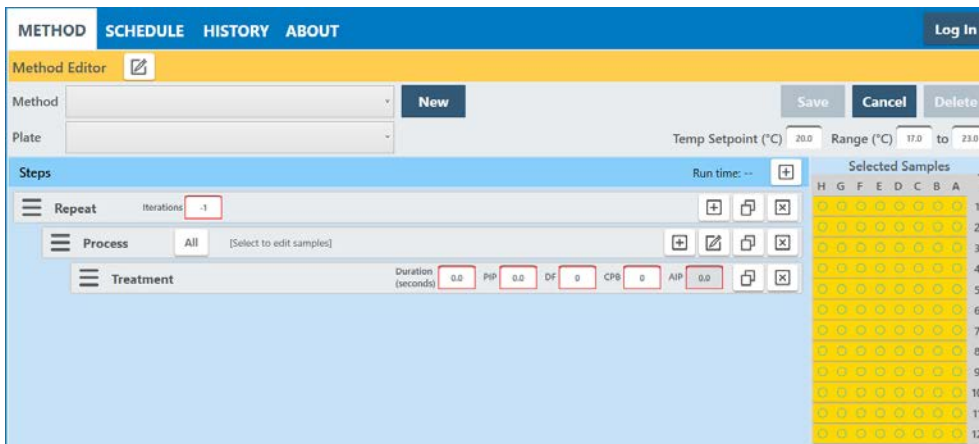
METHOD SCHEDULE HISTORY ABOUT

Log In

Method Editor

Method

New

Save Cancel Delete

Plate

Temp Setpoint (°C) 20.0 Range (°C) 17.0 to 23.0

Steps

Run time: --

Selected Samples

H G F E D C B A

Repeat Iterations -1

Process All [Select to edit samples]

Treatment Duration (seconds) 0.0 PIP 0.0 DF 0 CPB 0 AIP 0.0

1
2
3
4
5
6
7
8
9
10
11
12